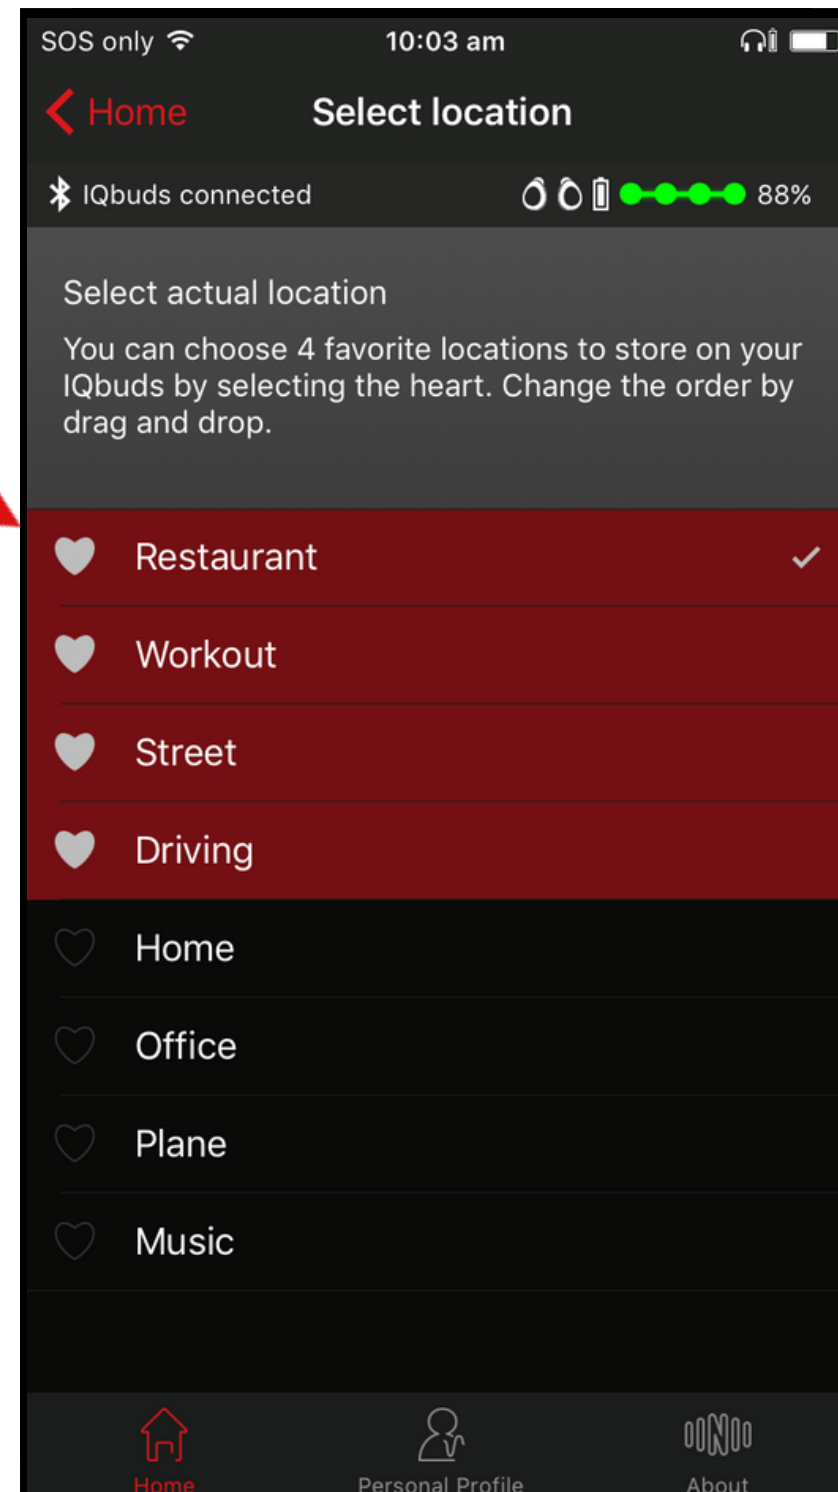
SOS only
10:03 am

Home
Select location

IQbuds connected
88%

Select actual location
You can choose 4 favorite locations to store on your IQbuds by selecting the heart. Change the order by drag and drop.

Restaurant
Workout
Street
Driving
Home
Office
Plane
Music

Home
Personal Profile
About